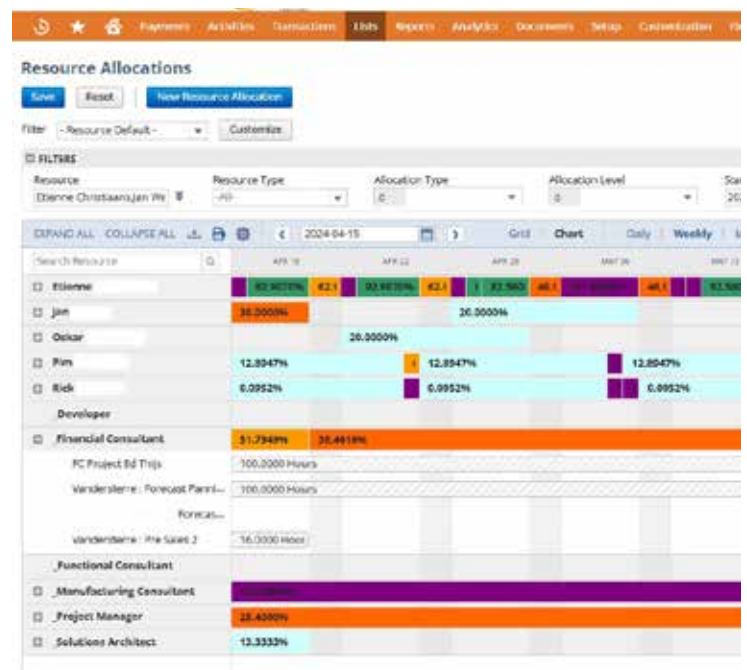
Payments Activities Transactions Lists Reports Analytics Documents Setup Customization

Resource Allocations

Save Reset New Resource Allocation

Filter - Resource Default - Customize

FILTERS

Resource Etienne Christiaansjan We

Resource Type -All-

Allocation Type

Allocation Level

EXPAND ALL COLLAPSE ALL

2024-04-15

Grid Chart Daily Weekly

Search Resource

APR 15 APR 22 APR 29 MAY 06

Etienne

92.8571% 42.1 92.8571% 42.1 1 82.5601 40.1 40.1 82.560

Jon 30.0000% 20.0000%

Ockar 20.0000%

Pim 12.8047% 12.8047% 12.8047%

Rick 6.0952% 6.0952% 6.0952%

Developer

Financial Consultant 51.7949% 30.4619%

FC Project Bd Trijs 100.0000 Hours

Vandersterre : Forecast Planni... 100.0000 Hours

Forecas...

Vandersterre : Pre Sales 2 16.0000 Hours

Functional Consultant

Manufacturing Consultant

Project Manager 28.4000%

Solutions Architect 13.3333%